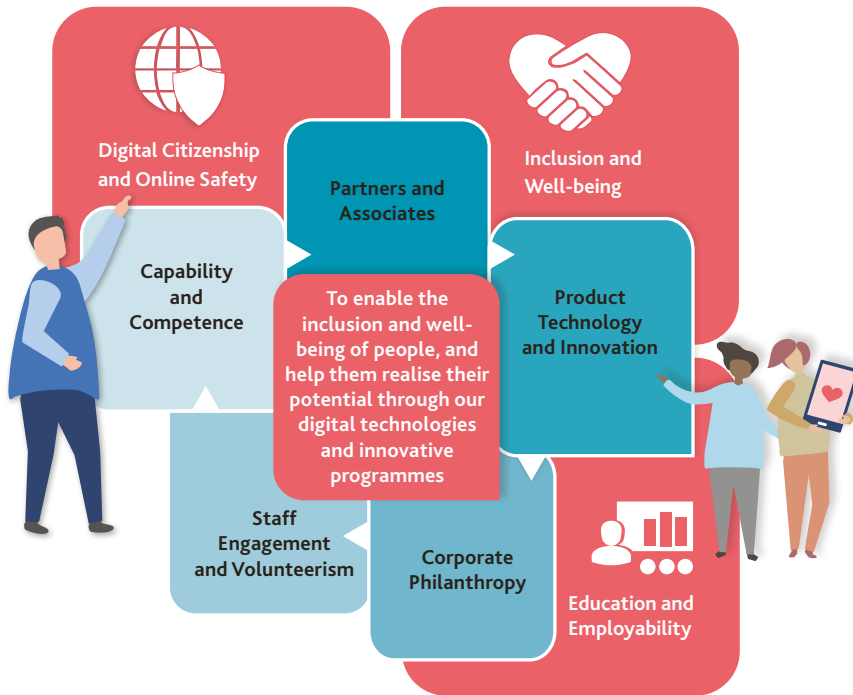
Digital Citizenship and Online Safety

Inclusion and Well-being

Partners and Associates

Capability and Competence

Product Technology and Innovation

To enable the inclusion and well-being of people, and help them realise their potential through our digital technologies and innovative programmes

Staff Engagement and Volunteerism

Corporate Philanthropy

Education and Employability